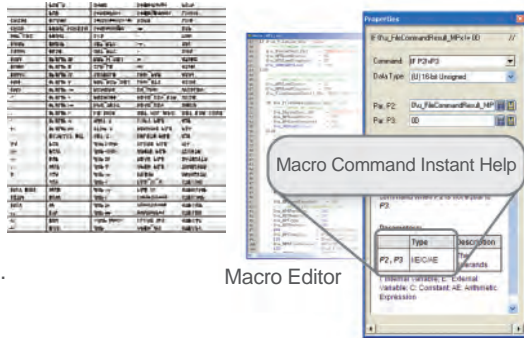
Properties

If $Fu_FileCommandResult_MP=! 0D

Command: If P2=P3

Data Type: (U) 16-bit Unsigned

Par. P2: $Fu_FileCommandResult_MP

Par. P3: 0D

Macro Command Instant Help

P3.

| | Type | Description |
|---|---|---|
| P2, P3 | I/E/C/AE | The operands |

I: Internal variable, E: External variable, C: Constant AE: Arithmetic Expression

Macro Editor